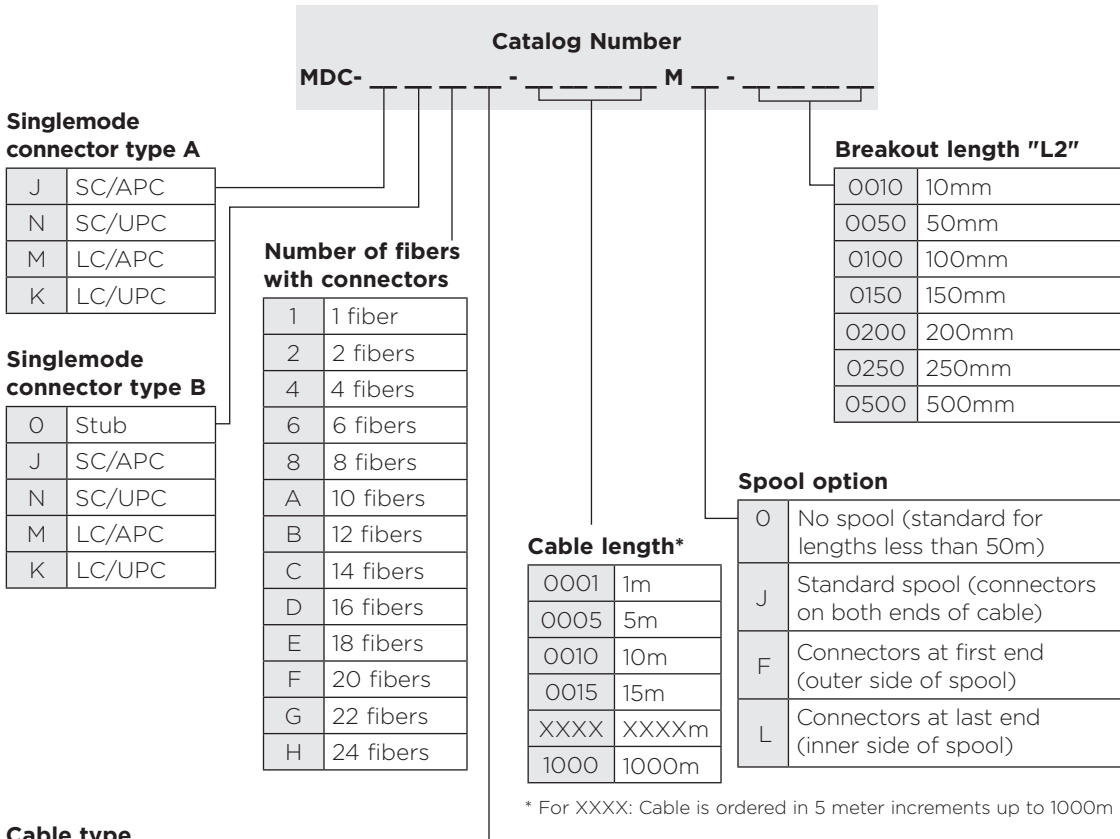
Catalog Number
MDC- __ __ __ __ - __ __ __ __ M __ - __ __ __ __

Singlemode connector type A

| J | SC/APC |
|---|---|
| N | SC/UPC |
| M | LC/APC |
| K | LC/UPC |

Singlemode connector type B

| 0 | Stub |
|---|---|
| J | SC/APC |
| N | SC/UPC |
| M | LC/APC |
| K | LC/UPC |

Number of fibers with connectors

| 1 | 1 fiber |
|---|---|
| 2 | 2 fibers |
| 4 | 4 fibers |
| 6 | 6 fibers |
| 8 | 8 fibers |
| A | 10 fibers |
| B | 12 fibers |
| C | 14 fibers |
| D | 16 fibers |
| E | 18 fibers |
| F | 20 fibers |
| G | 22 fibers |
| H | 24 fibers |

Cable length*

| 0001 | 1m |
|---|---|
| 0005 | 5m |
| 0010 | 10m |
| 0015 | 15m |
| XXXX | XXXXm |
| 1000 | 1000m |

Breakout length "L2"

| 0010 | 10mm |
|---|---|
| 0050 | 50mm |
| 0100 | 100mm |
| 0150 | 150mm |
| 0200 | 200mm |
| 0250 | 250mm |
| 0500 | 500mm |

Spool option

| 0 | No spool (standard for lengths less than 50m) |
|---|---|
| J | Standard spool (connectors on both ends of cable) |
| F | Connectors at first end (outer side of spool) |
| L | Connectors at last end (inner side of spool) |

* For XXXX: Cable is ordered in 5 meter increments up to 1000m

Cable type